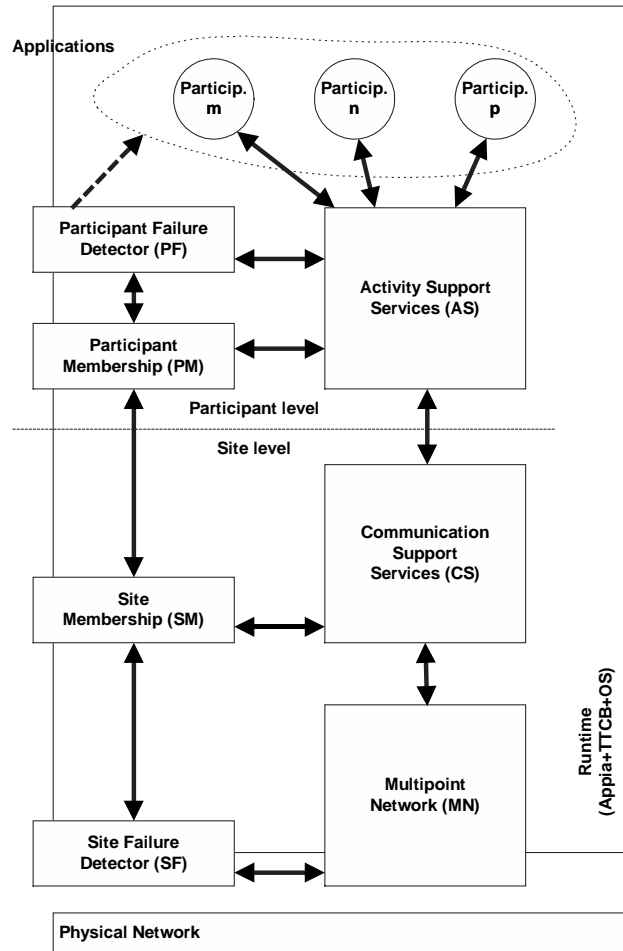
Applications

Particip. m

Particip. n

Particip. p

Participant Failure Detector (PF)

Activity Support Services (AS)

Participant Membership (PM)

Participant level

Site level

Communication Support Services (CS)

Site Membership (SM)

Runtime (Appia+TTCB+OS)

Multipoint Network (MN)

Site Failure Detector (SF)

Physical Network